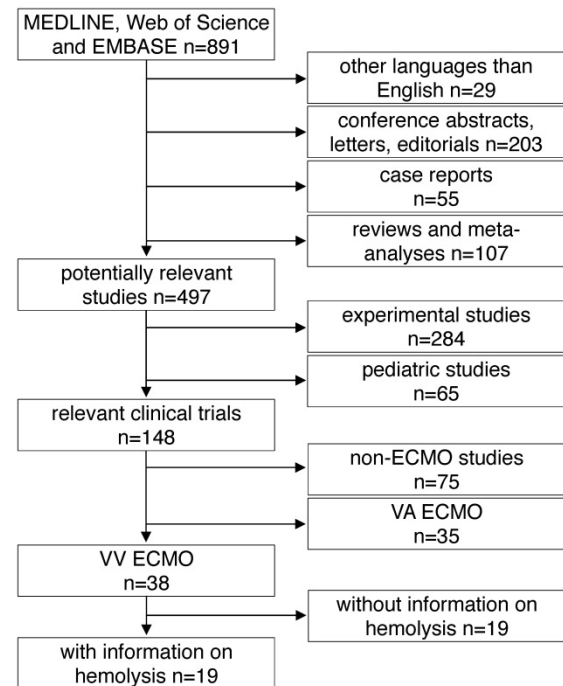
MEDLINE, Web of Science and EMBASE n=891

other languages than English n=29

conference abstracts, letters, editorials n=203

case reports n=55

reviews and meta-analyses n=107

potentially relevant studies n=497

experimental studies n=284

pediatric studies n=65

relevant clinical trials n=148

non-ECMO studies n=75

VA ECMO n=35

VV ECMO n=38

without information on hemolysis n=19

with information on hemolysis n=19